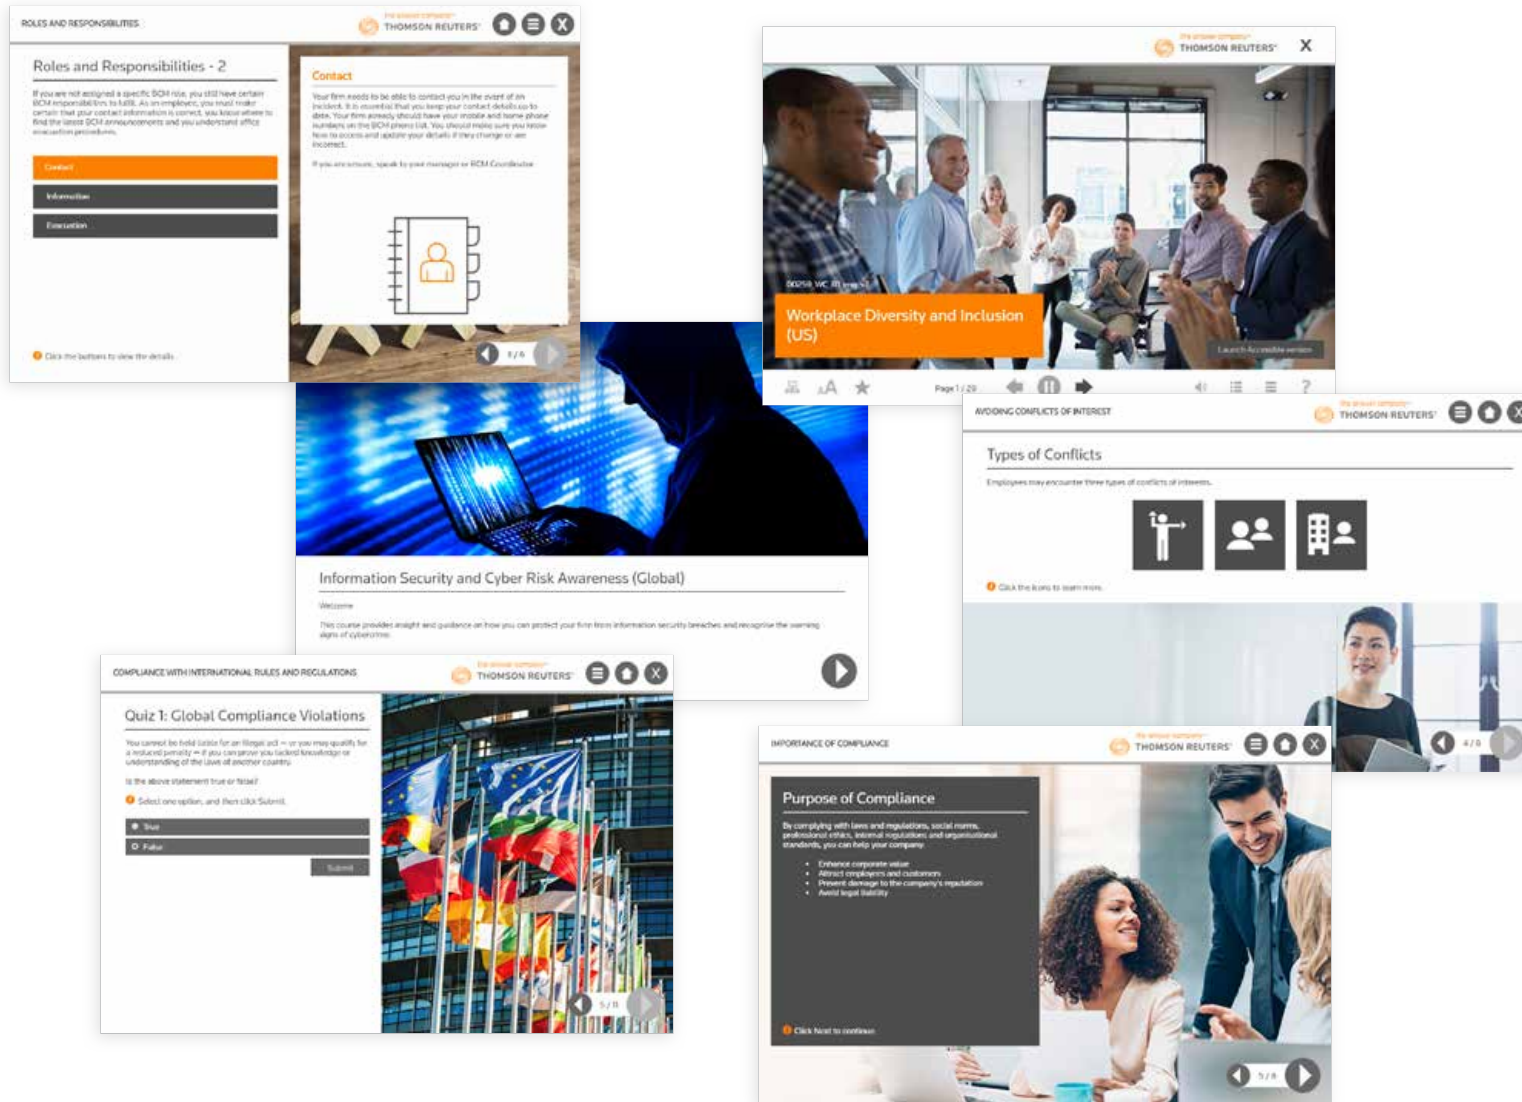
ROLES AND RESPONSIBILITIES
the answer company THOMSON REUTERS

Roles and Responsibilities - 2

If you are not assigned a specific BCM role, you still have certain BCM responsibilities to fulfill. As an employee, you must make certain that your contact information is correct, you know where to find the latest BCM announcements and you understand office evacuation procedures.

Contact

Information

Execution

Click the buttons to view the details.

Contact

Your firm needs to be able to contact you in the event of an incident. It is essential that you keep your contact details up to date. Your firm already should have your mobile and home phone numbers on the BCM phone list. You should make sure you know how to access and update your details if they change or are incorrect.

If you are unsure, speak to your manager or BCM Coordinator.

1/6

the answer company THOMSON REUTERS X

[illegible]

Workplace Diversity and Inclusion (US)

Launch Accessible version

Page 1 / 20

Information Security and Cyber Risk Awareness (Global)

Welcome

This course provides insight and guidance on how you can protect your firm from information security breaches and recognise the warning signs of cybercrime.

AVOIDING CONFLICTS OF INTEREST
the answer company THOMSON REUTERS

Types of Conflicts

Employees may encounter three types of conflicts of interests.

Click the icons to learn more.

4/8

COMPLIANCE WITH INTERNATIONAL RULES AND REGULATIONS
the answer company THOMSON REUTERS

Quiz 1: Global Compliance Violations

You cannot be held liable for an illegal act — or you may qualify for a reduced penalty — if you can prove you lacked knowledge or understanding of the laws of another country.

Is the above statement true or false?

Select one option, and then click Submit.

True

False

Submit

5/11

IMPORTANCE OF COMPLIANCE
the answer company THOMSON REUTERS

Purpose of Compliance

By complying with laws and regulations, social norms, professional ethics, internal regulations and organisational standards, you can help your company:

• Enhance corporate value
• Attract employees and customers
• Prevent damage to the company's reputation
• Avoid legal liability

Click Next to continue.

5/8